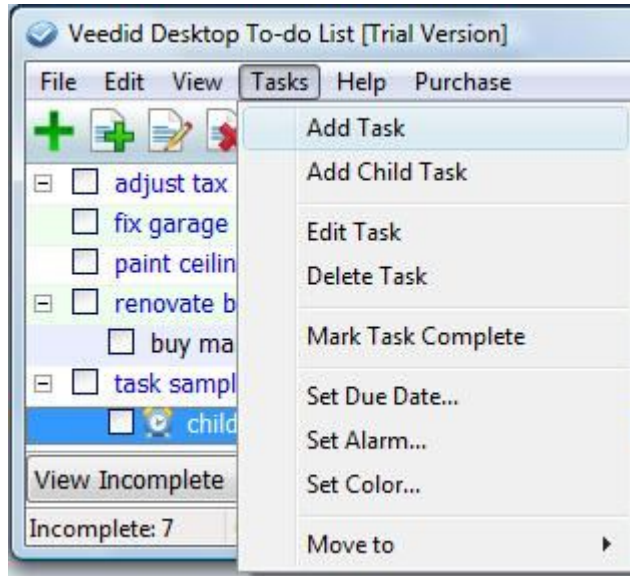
Veedid Desktop To-do List [Trial Version]

File Edit View Tasks Help Purchase

adjust tax
fix garage
paint ceilin
renovate b
buy ma
task sampl
child

View Incomplete

Incomplete: 7

Add Task
Add Child Task
Edit Task
Delete Task
Mark Task Complete
Set Due Date...
Set Alarm...
Set Color...
Move to